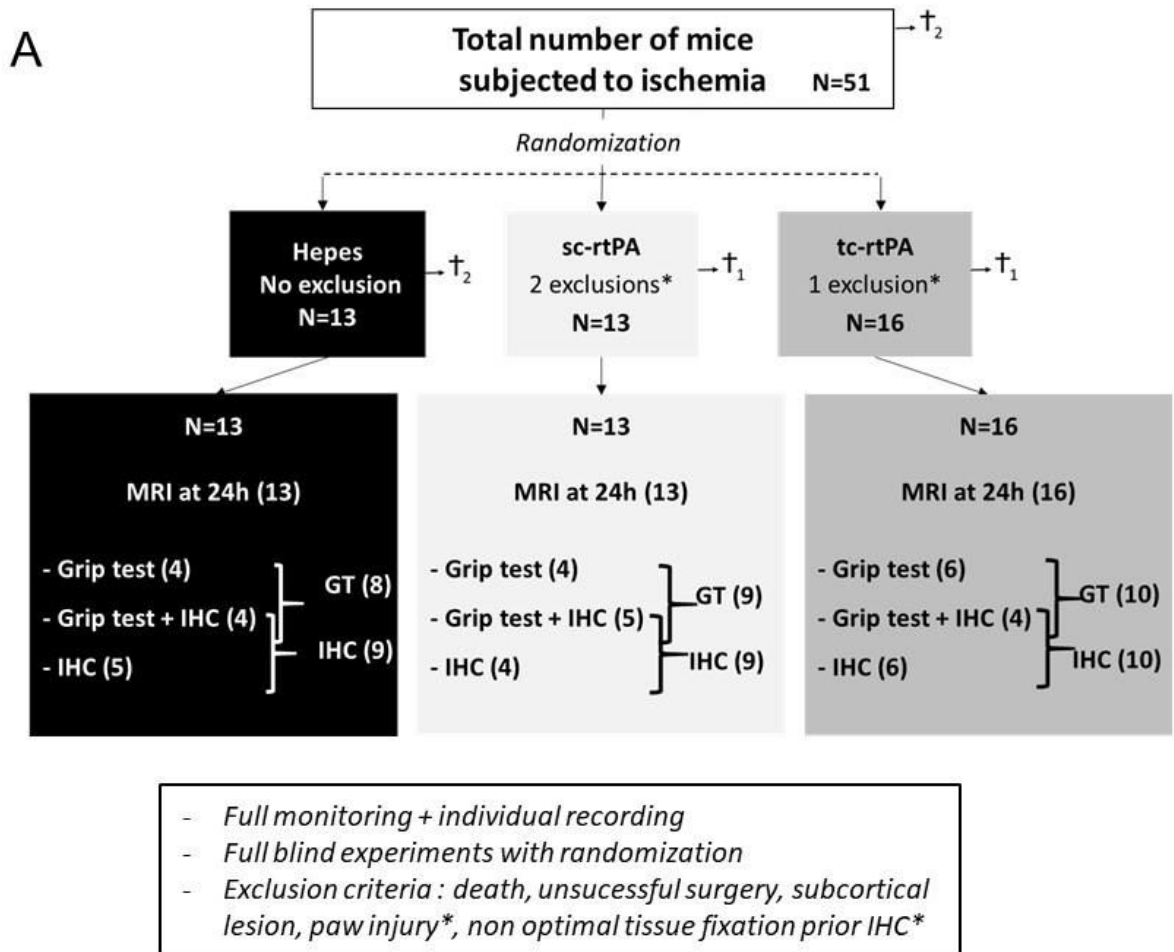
A

Total number of mice subjected to ischemia N=51

$\dagger_2$

Randomization

Hepes
No exclusion
N=13

$\dagger_2$

sc-rtPA
2 exclusions*
N=13

$\dagger_1$

tc-rtPA
1 exclusion*
N=16

$\dagger_1$

N=13

MRI at 24h (13)

- Grip test (4)
- Grip test + IHC (4)
- IHC (5)

GT (8)
IHC (9)

N=13

MRI at 24h (13)

- Grip test (4)
- Grip test + IHC (5)
- IHC (4)

GT (9)
IHC (9)

N=16

MRI at 24h (16)

- Grip test (6)
- Grip test + IHC (4)
- IHC (6)

GT (10)
IHC (10)

- Full monitoring + individual recording
- Full blind experiments with randomization
- Exclusion criteria : death, unsucessful surgery, subcortical lesion, paw injury*, non optimal tissue fixation prior IHC*